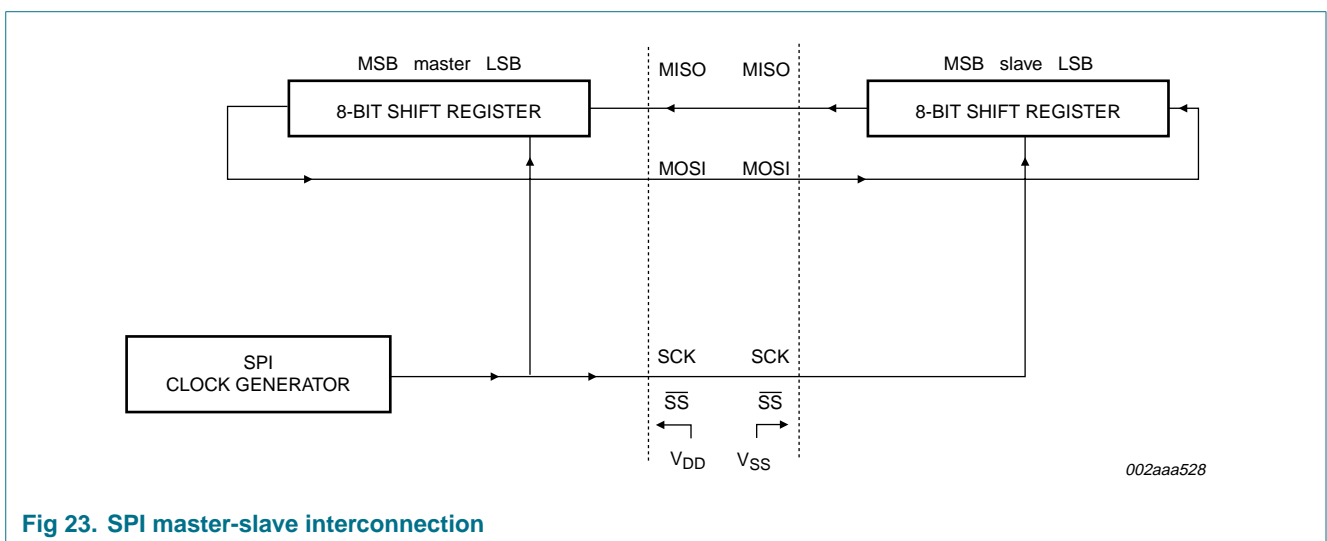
MSB master LSB

8-BIT SHIFT REGISTER

MISO MISO

MSB slave LSB

8-BIT SHIFT REGISTER

MOSI MOSI

SPI CLOCK GENERATOR

SCK SCK

$\overline{SS}$ $\overline{SS}$

$V_{DD}$ $V_{SS}$

002aaa528

Fig 23. SPI master-slave interconnection